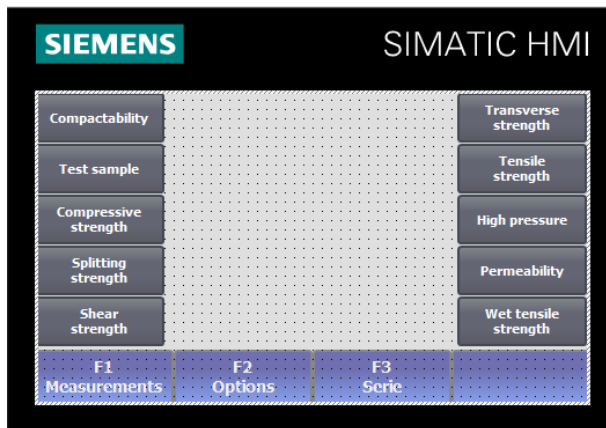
SIEMENS

SIMATIC HMI

Compactability

Test sample

Compressive strength

Splitting strength

Shear strength

Transverse strength

Tensile strength

High pressure

Permeability

Wet tensile strength

F1
Measurements

F2
Options

F3
Serie